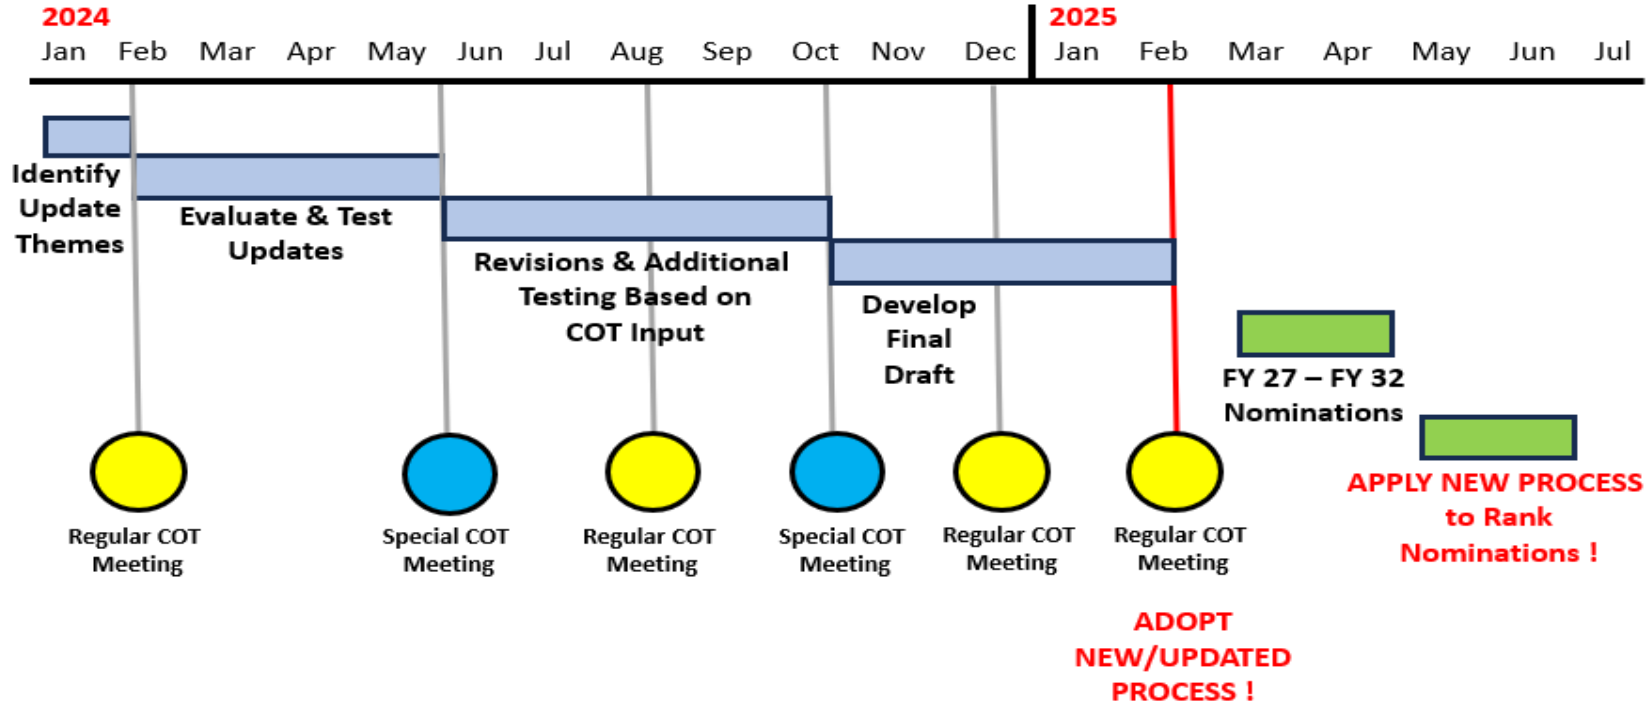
2024
Jan Feb Mar Apr May Jun Jul Aug Sep Oct Nov Dec

2025
Jan Feb Mar Apr May Jun Jul

Identify Update Themes

Evaluate & Test Updates

Revisions & Additional Testing Based on COT Input

Develop Final Draft

FY 27 – FY 32 Nominations

Regular COT Meeting

Special COT Meeting

Regular COT Meeting

Special COT Meeting

Regular COT Meeting

Regular COT Meeting

APPLY NEW PROCESS to Rank Nominations !

ADOPT NEW/UPDATED PROCESS !